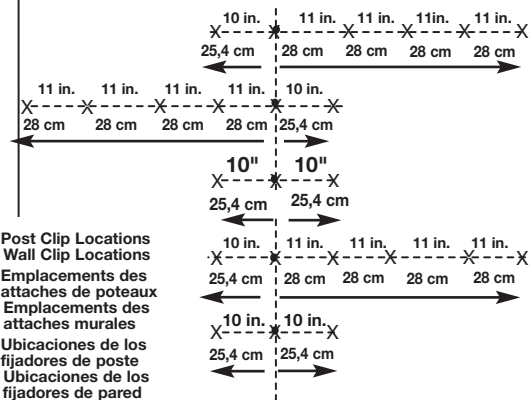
10 in. 11 in. 11 in. 11in. 11 in.
25,4 cm 28 cm 28 cm 28 cm 28 cm

11 in. 11 in. 11 in. 11 in. 10 in.
28 cm 28 cm 28 cm 28 cm 25,4 cm

10" 10"
25,4 cm 25,4 cm

Post Clip Locations
Wall Clip Locations
Emplacements des attaches de poteaux
Emplacements des attaches murales
Ubicaciones de los fijadores de poste
Ubicaciones de los fijadores de pared

10 in. 11 in. 11 in. 11 in. 11 in.
25,4 cm 28 cm 28 cm 28 cm 28 cm

10 in. 10 in.
25,4 cm 25,4 cm